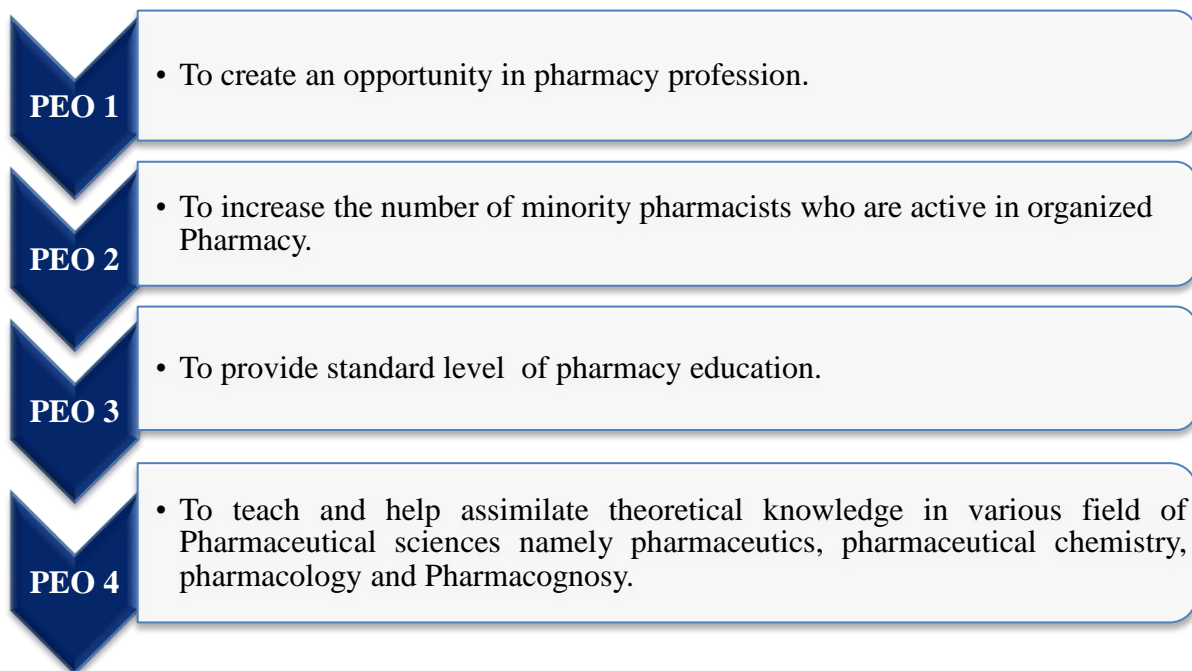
PEO 1

• To create an opportunity in pharmacy profession.

PEO 2

• To increase the number of minority pharmacists who are active in organized Pharmacy.

PEO 3

• To provide standard level of pharmacy education.

PEO 4

• To teach and help assimilate theoretical knowledge in various field of Pharmaceutical sciences namely pharmaceutics, pharmaceutical chemistry, pharmacology and Pharmacognosy.